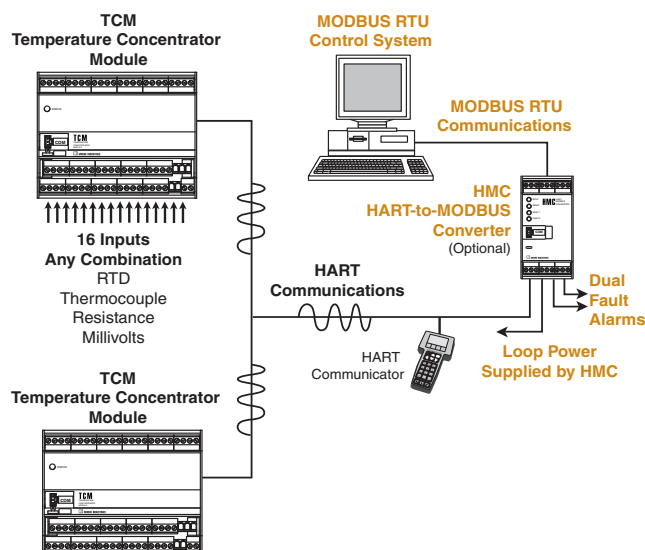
TCM
Temperature Concentrator Module

TCM

16 Inputs
Any Combination
RTD
Thermocouple
Resistance
Millivolts

MODBUS RTU
Control System

MODBUS RTU
Communications

HMC
HART-to-MODBUS
Converter
(Optional)

HMC

HART
Communications

Dual
Fault
Alarms

HART
Communicator

Loop Power
Supplied by HMC

TCM
Temperature Concentrator Module

TCM